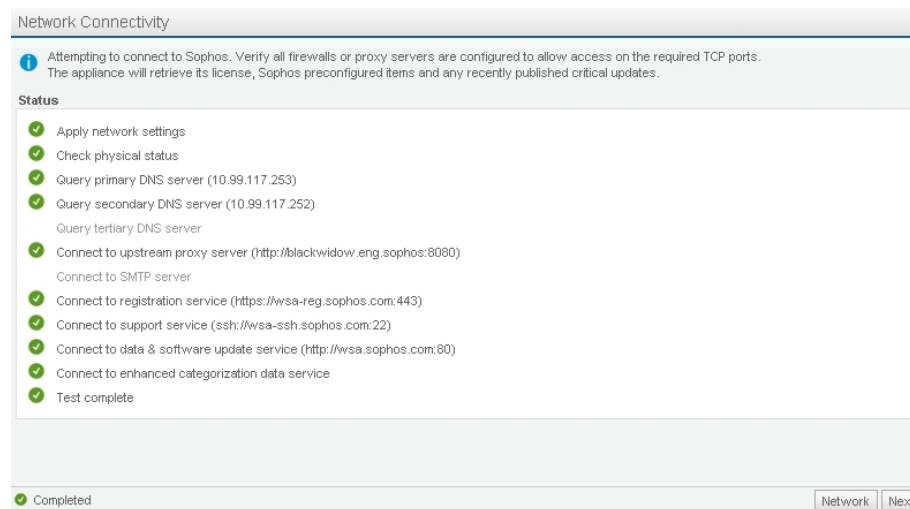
Network Connectivity

Attempting to connect to Sophos. Verify all firewalls or proxy servers are configured to allow access on the required TCP ports.
The appliance will retrieve its license, Sophos preconfigured items and any recently published critical updates.

Status

Apply network settings
Check physical status
Query primary DNS server (10.99.117.253)
Query secondary DNS server (10.99.117.252)
Query tertiary DNS server
Connect to upstream proxy server (http://blackwidow.eng.sophos:8080)
Connect to SMTP server
Connect to registration service (https://wsa-reg.sophos.com:443)
Connect to support service (ssh://wsa-ssh.sophos.com:22)
Connect to data & software update service (http://wsa.sophos.com:80)
Connect to enhanced categorization data service
Test complete

Completed

Network | Nex